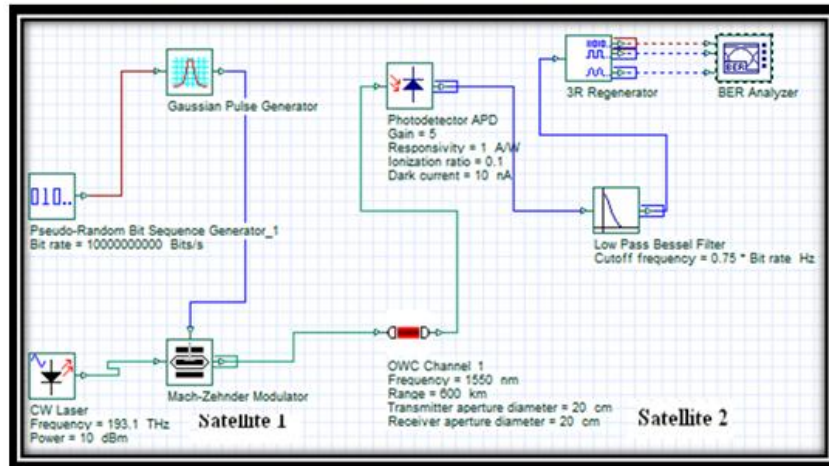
Gaussian Pulse Generator

010..

Pseudo-Random Bit Sequence Generator_1
Bit rate = 10000000000 Bits/s

CW Laser
Frequency = 193.1 THz
Power = 10 dBm

Mach-Zehnder Modulator

Satellite 1

Photodetector APD
Gain = 5
Responsivity = 1 A/W
Ionization ratio = 0.1
Dark current = 10 nA

OWC Channel 1
Frequency = 1550 nm
Range = 600 km
Transmitter aperture diameter = 20 cm
Receiver aperture diameter = 20 cm

3R Regenerator

BER

BER Analyzer

Low Pass Bessel Filter
Cutoff frequency = 0.75 * Bit rate Hz

Satellite 2